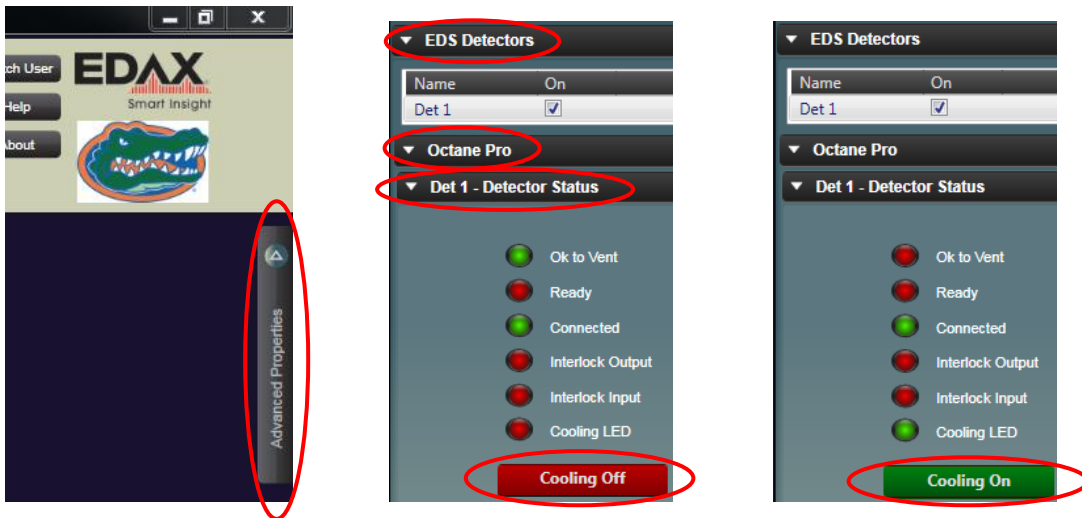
ch User
Help
About
EDAX
Smart Insight
Advanced Properties

EDS Detectors
| Name | On |
|---|---|
| Det 1 | ☑ |
Octane Pro
Det 1 - Detector Status
Ok to Vent
Ready
Connected
Interlock Output
Interlock Input
Cooling LED
Cooling Off

EDS Detectors
| Name | On |
|---|---|
| Det 1 | ☑ |
Octane Pro
Det 1 - Detector Status
Ok to Vent
Ready
Connected
Interlock Output
Interlock Input
Cooling LED
Cooling On